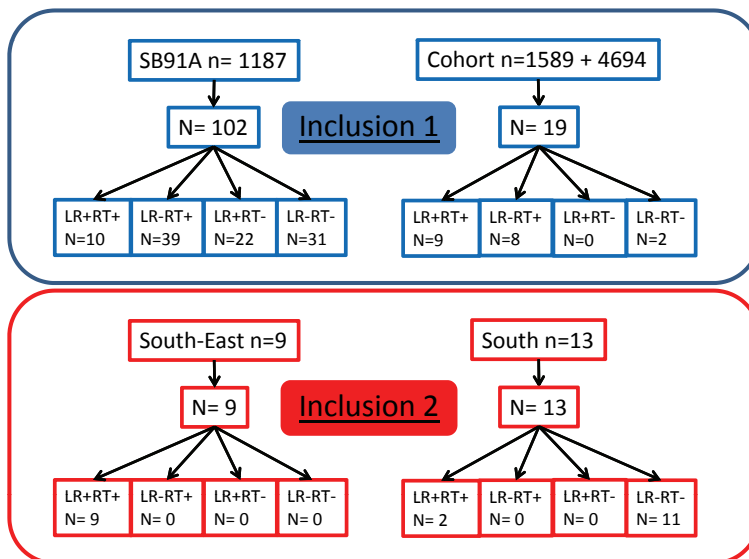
SB91A n= 1187

N= 102

Inclusion 1

Cohort n=1589 + 4694

N= 19

LR+RT+ N=10

LR-RT+ N=39

LR+RT- N=22

LR-RT- N=31

LR+RT+ N=9

LR-RT+ N=8

LR+RT- N=0

LR-RT- N=2

South-East n=9

N= 9

Inclusion 2

South n=13

N= 13

LR+RT+ N= 9

LR-RT+ N= 0

LR+RT- N= 0

LR-RT- N= 0

LR+RT+ N= 2

LR-RT+ N= 0

LR+RT- N= 0

LR-RT- N= 11